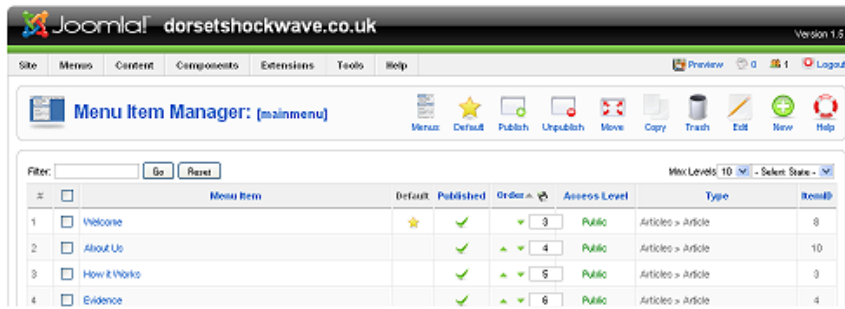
Joomla! dorsetshockwave.co.uk

Version 1.5

Site Menus Content Components Extensions Tools Help

Preview 0 1 Logout

Menu Item Manager: [mainmenu]

Menus Default Publish Unpublish Move Copy Trash Edit New Help

Filter: Go Reset

Max Levels 10 - Select State -

| # | | Menu Item | Default | Published | Order | Access Level | Type | ItemID |
|---|---|---|---|---|---|---|---|---|
| 1 | | Welcome | | | 3 | Public | Articles » Article | 8 |
| 2 | | About Us | | | 4 | Public | Articles » Article | 10 |
| 3 | | How it Works | | | 5 | Public | Articles » Article | 3 |
| 4 | | Evidence | | | 6 | Public | Articles » Article | 4 |